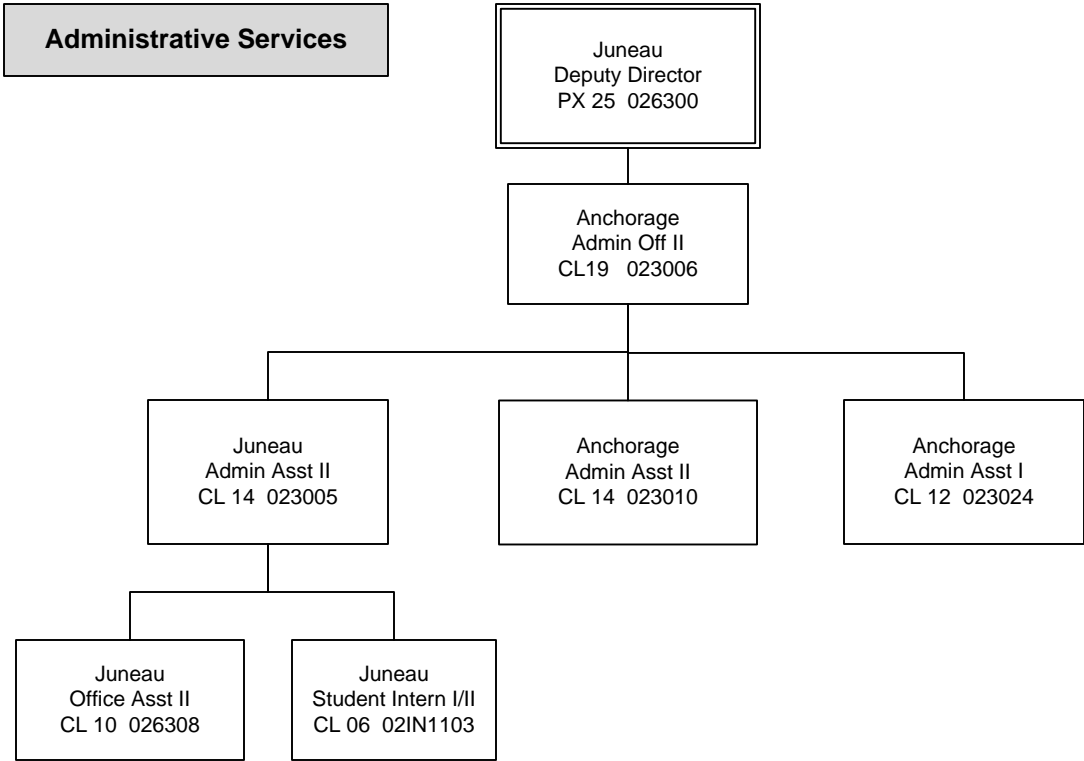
Administrative Services

Juneau
Deputy Director
PX 25 026300

Anchorage
Admin Off II
CL19 023006

Juneau
Admin Asst II
CL 14 023005

Anchorage
Admin Asst II
CL 14 023010

Anchorage
Admin Asst I
CL 12 023024

Juneau
Office Asst II
CL 10 026308

Juneau
Student Intern I/II
CL 06 02IN1103